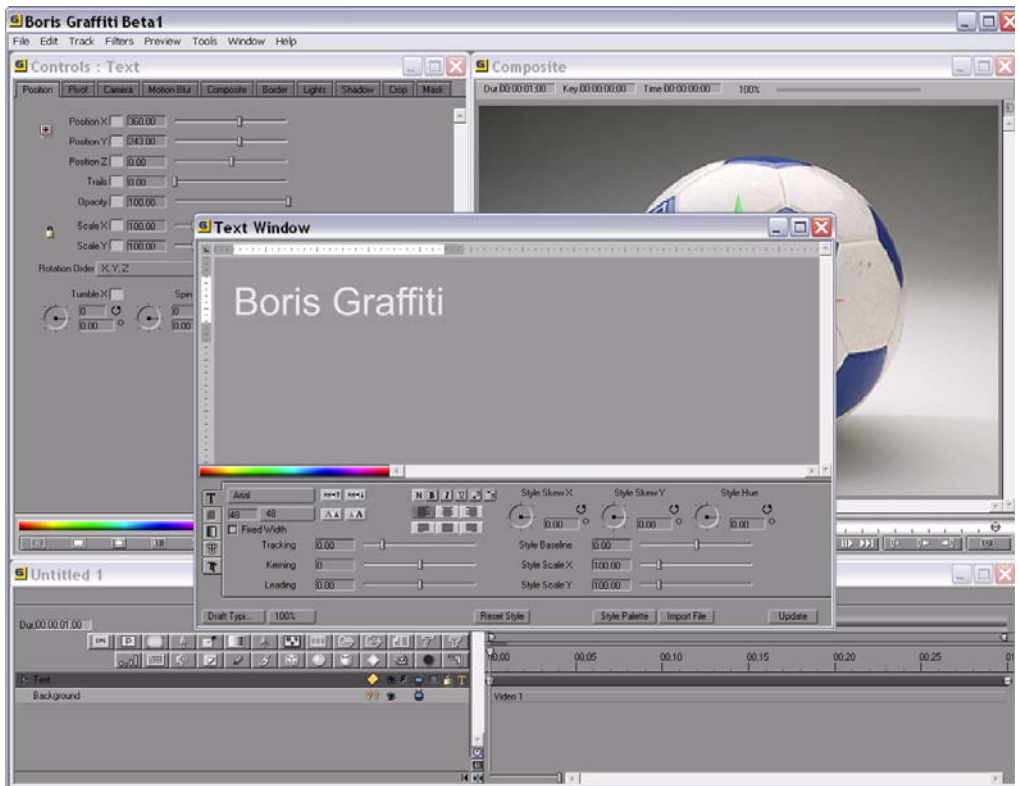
Boris Graffiti Beta1
File Edit Track Filters Preview Tools Window Help
Controls : Text
Position Pivot Camera Motion Blur Composite Border Lights Shadow Drop Mask
Position X 360.00
Position Y 243.00
Position Z 0.00
Trails 0.00
Opacity 100.00
Scale X 100.00
Scale Y 100.00
Rotation Order X, Y, Z
Tumble X
Spin
0
0.00
0
0.00
Composite
Dur 00:00:01:00 Key 00:00:00:00 Time 00:00:00:00 100%
Text Window
Boris Graffiti
Arial
48 48
Fixed Width
Tracking 0.00
Kerning 0
Leading 0.00
Style Skew X 0.00
Style Skew Y 0.00
Style Hue 0.00
Style Baseline 0.00
Style Scale X 100.00
Style Scale Y 100.00
Draft Typi... 100%
Reset Style
Style Palette Import File
Update
Untitled 1
Dur 00:00:01:00
00:00 00:05 00:10 00:15 00:20 00:25 01
Text
Background
Video 1